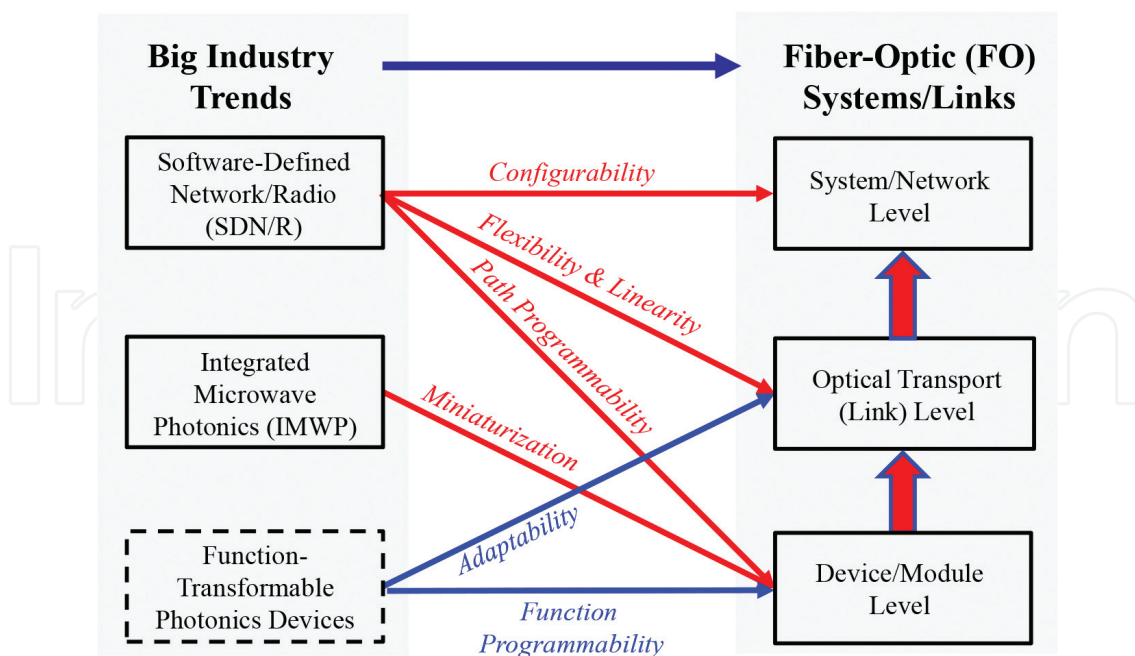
Big Industry Trends

Fiber-Optic (FO) Systems/Links

Software-Defined Network/Radio (SDN/R)

Configurability

System/Network Level

Flexibility & Linearity

Path Programmability

Integrated Microwave Photonics (IMWP)

Miniaturization

Optical Transport (Link) Level

Adaptability

Function-Transformable Photonics Devices

Function Programmability

Device/Module Level